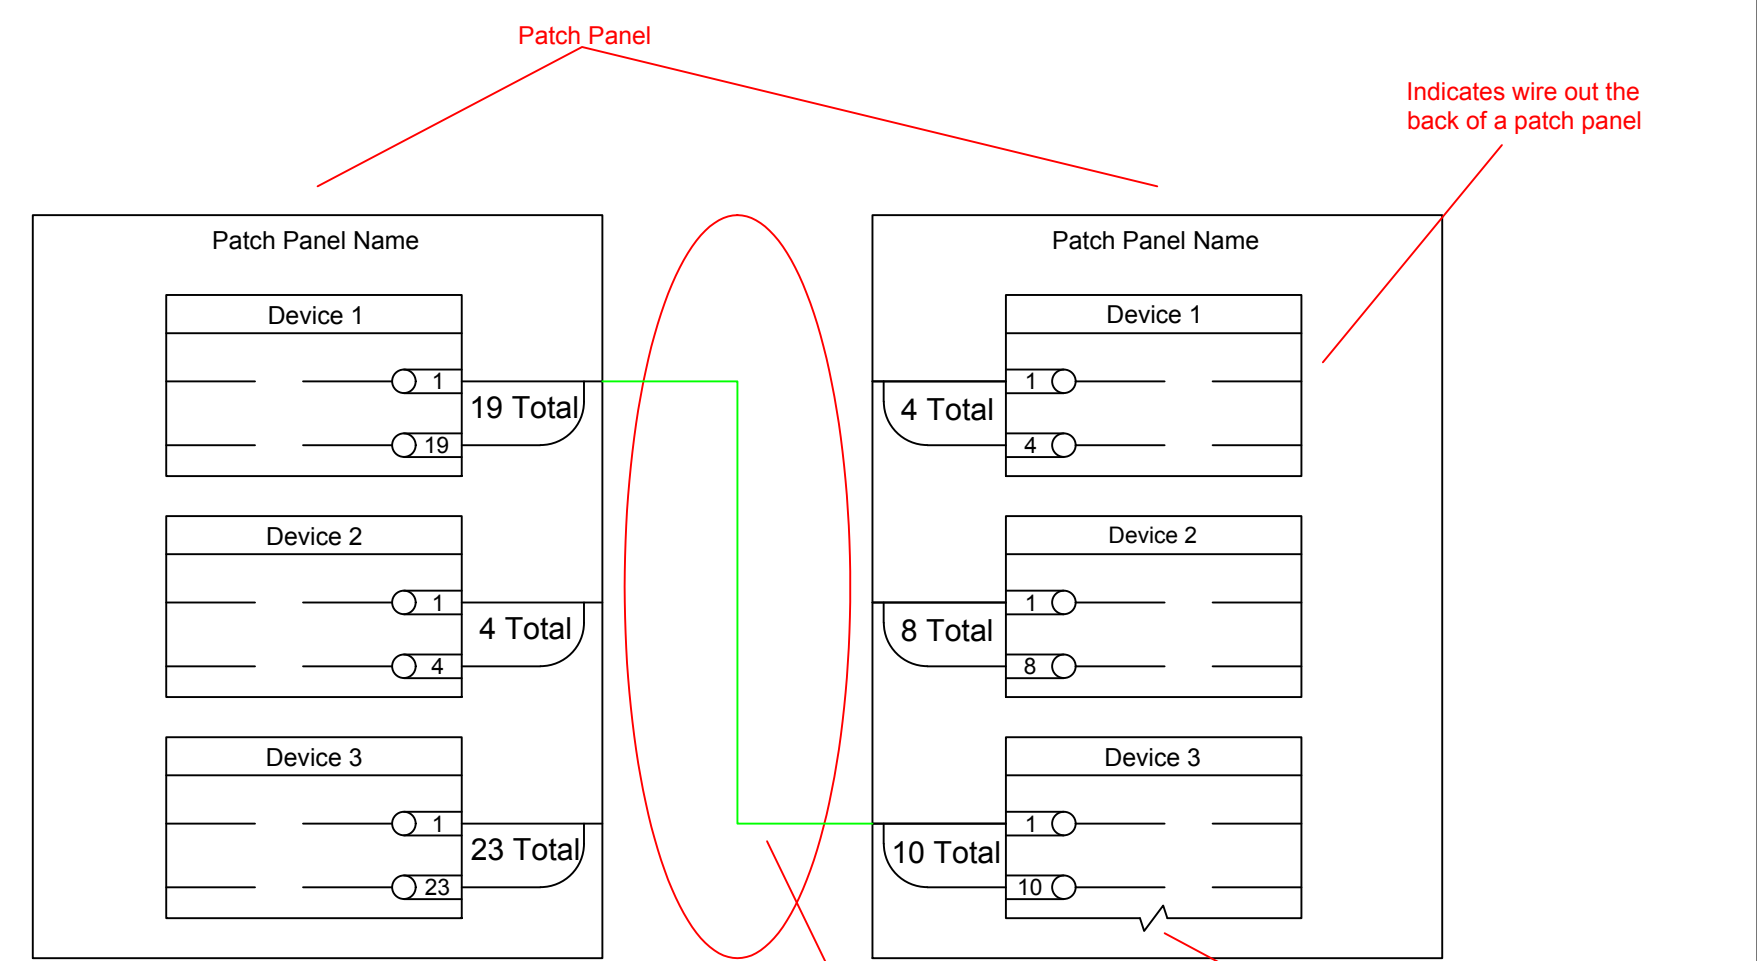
Patch Panel

Indicates wire out the back of a patch panel

Patch Panel Name

Device 1

1

19

19 Total

Device 2

1

4

4 Total

Device 3

1

23

23 Total

Patch Panel Name

Device 1

1

4

4 Total

Device 2

1

8

8 Total

Device 3

1

10

10 Total